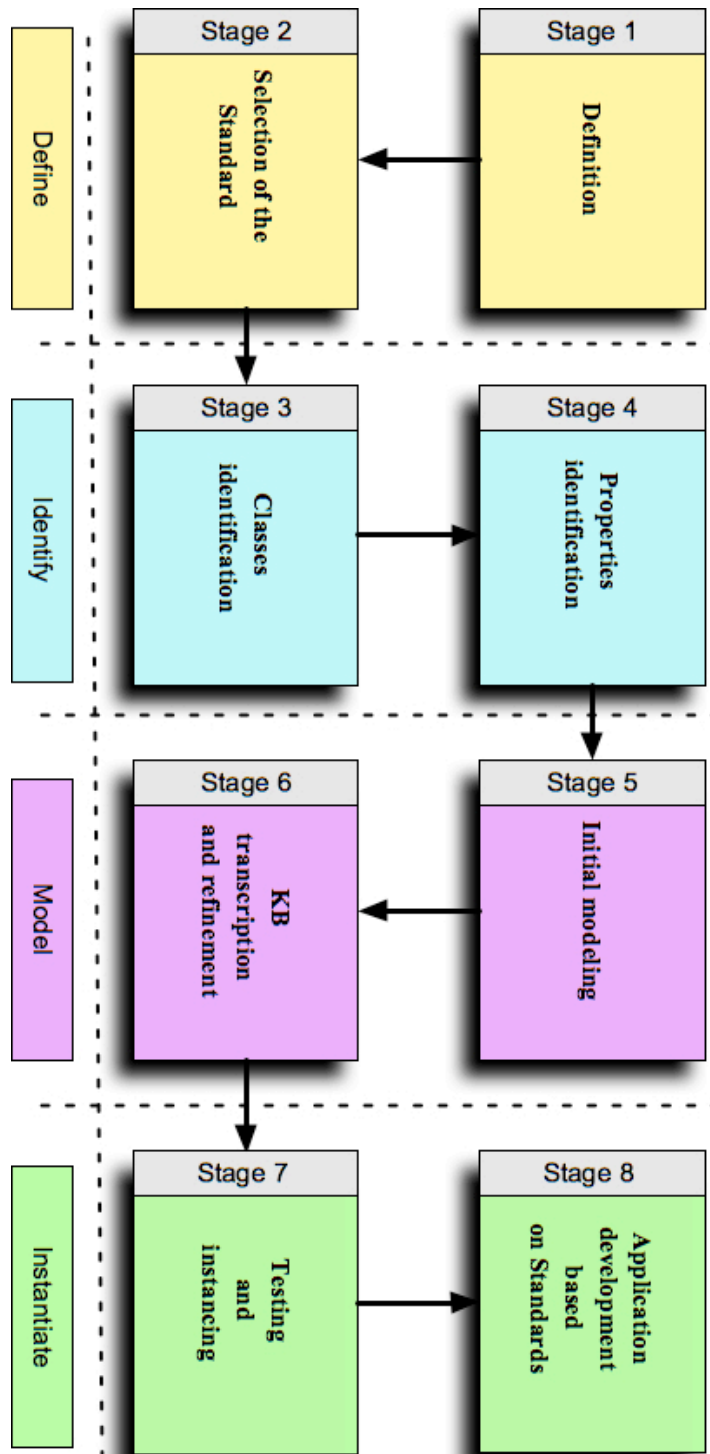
Define

Stage 1
Definition

Stage 2
Selection of the Standard

Identify

Stage 3
Classes identification

Stage 4
Properties identification

Model

Stage 5
Initial modeling

Stage 6
KB transcription and refinement

Instantiate

Stage 7
Testing and instancing

Stage 8
Application development based on Standards